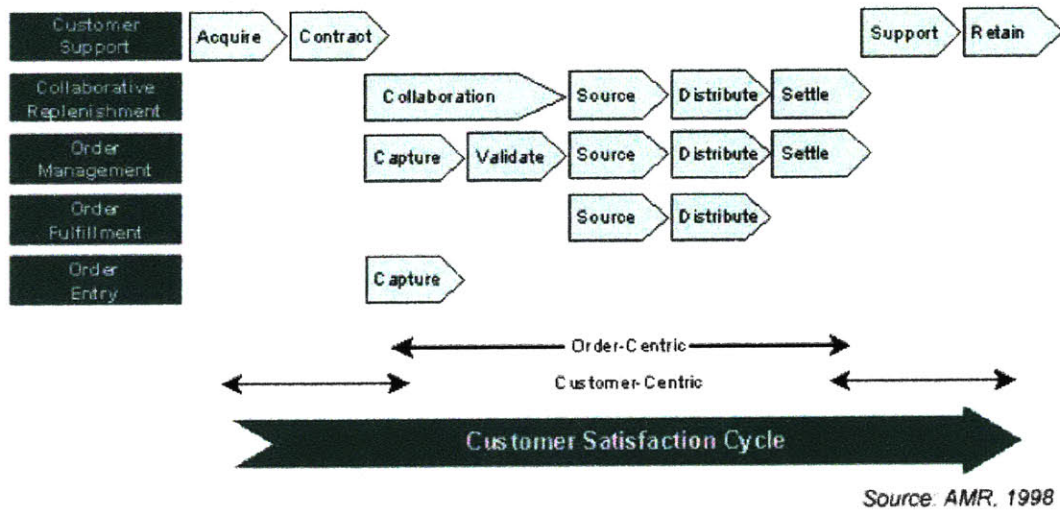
Customer Support

Acquire

Contract

Support

Retain

Collaborative Replenishment

Collaboration

Source

Distribute

Settle

Order Management

Capture

Validate

Source

Distribute

Settle

Order Fulfillment

Source

Distribute

Order Entry

Capture

Order-Centric

Customer-Centric

Customer Satisfaction Cycle

Source: AMR, 1998